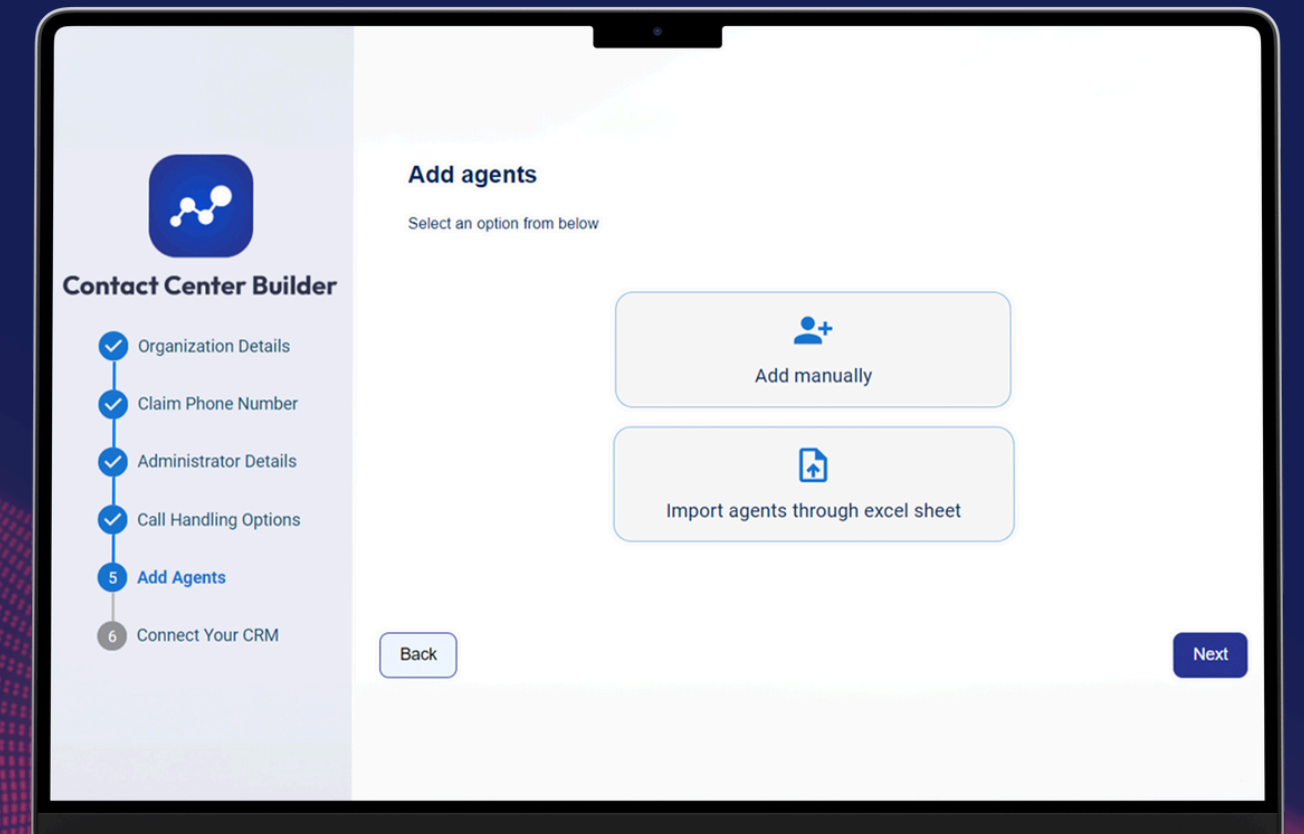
Contact Center Builder

Organization Details

Claim Phone Number

Administrator Details

Call Handling Options

5 Add Agents

6 Connect Your CRM

Add agents

Select an option from below

Add manually

Import agents through excel sheet

Back

Next